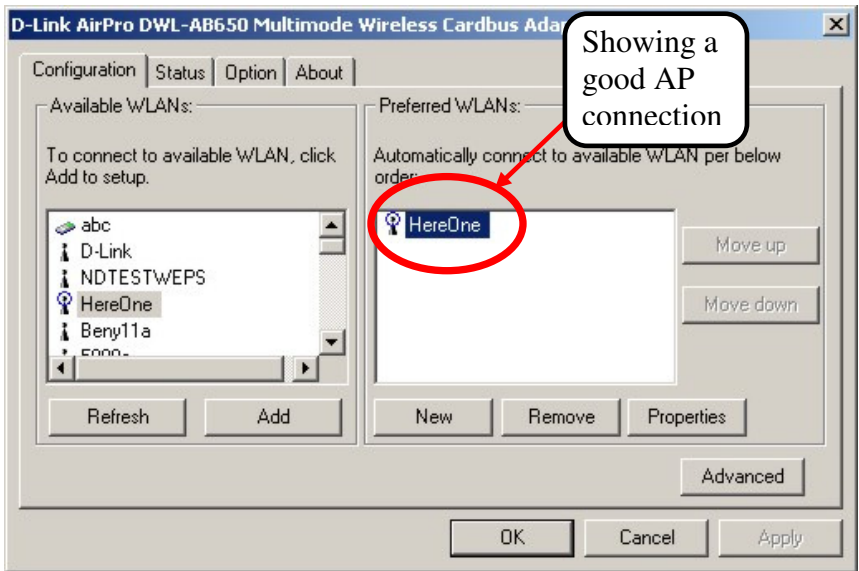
D-Link AirPro DWL-AB650 Multimode Wireless Cardbus Ada

Showing a good AP connection

Configuration | Status | Option | About

Available WLANs:

To connect to available WLAN, click Add to setup.

abc
D-Link
NDTESTWEPS
HereOne
Beny11a
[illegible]

Refresh
Add

Preferred WLANs:

Automatically connect to available WLAN per below order:

HereOne

Move up
Move down

New
Remove
Properties

Advanced

OK
Cancel
Apply